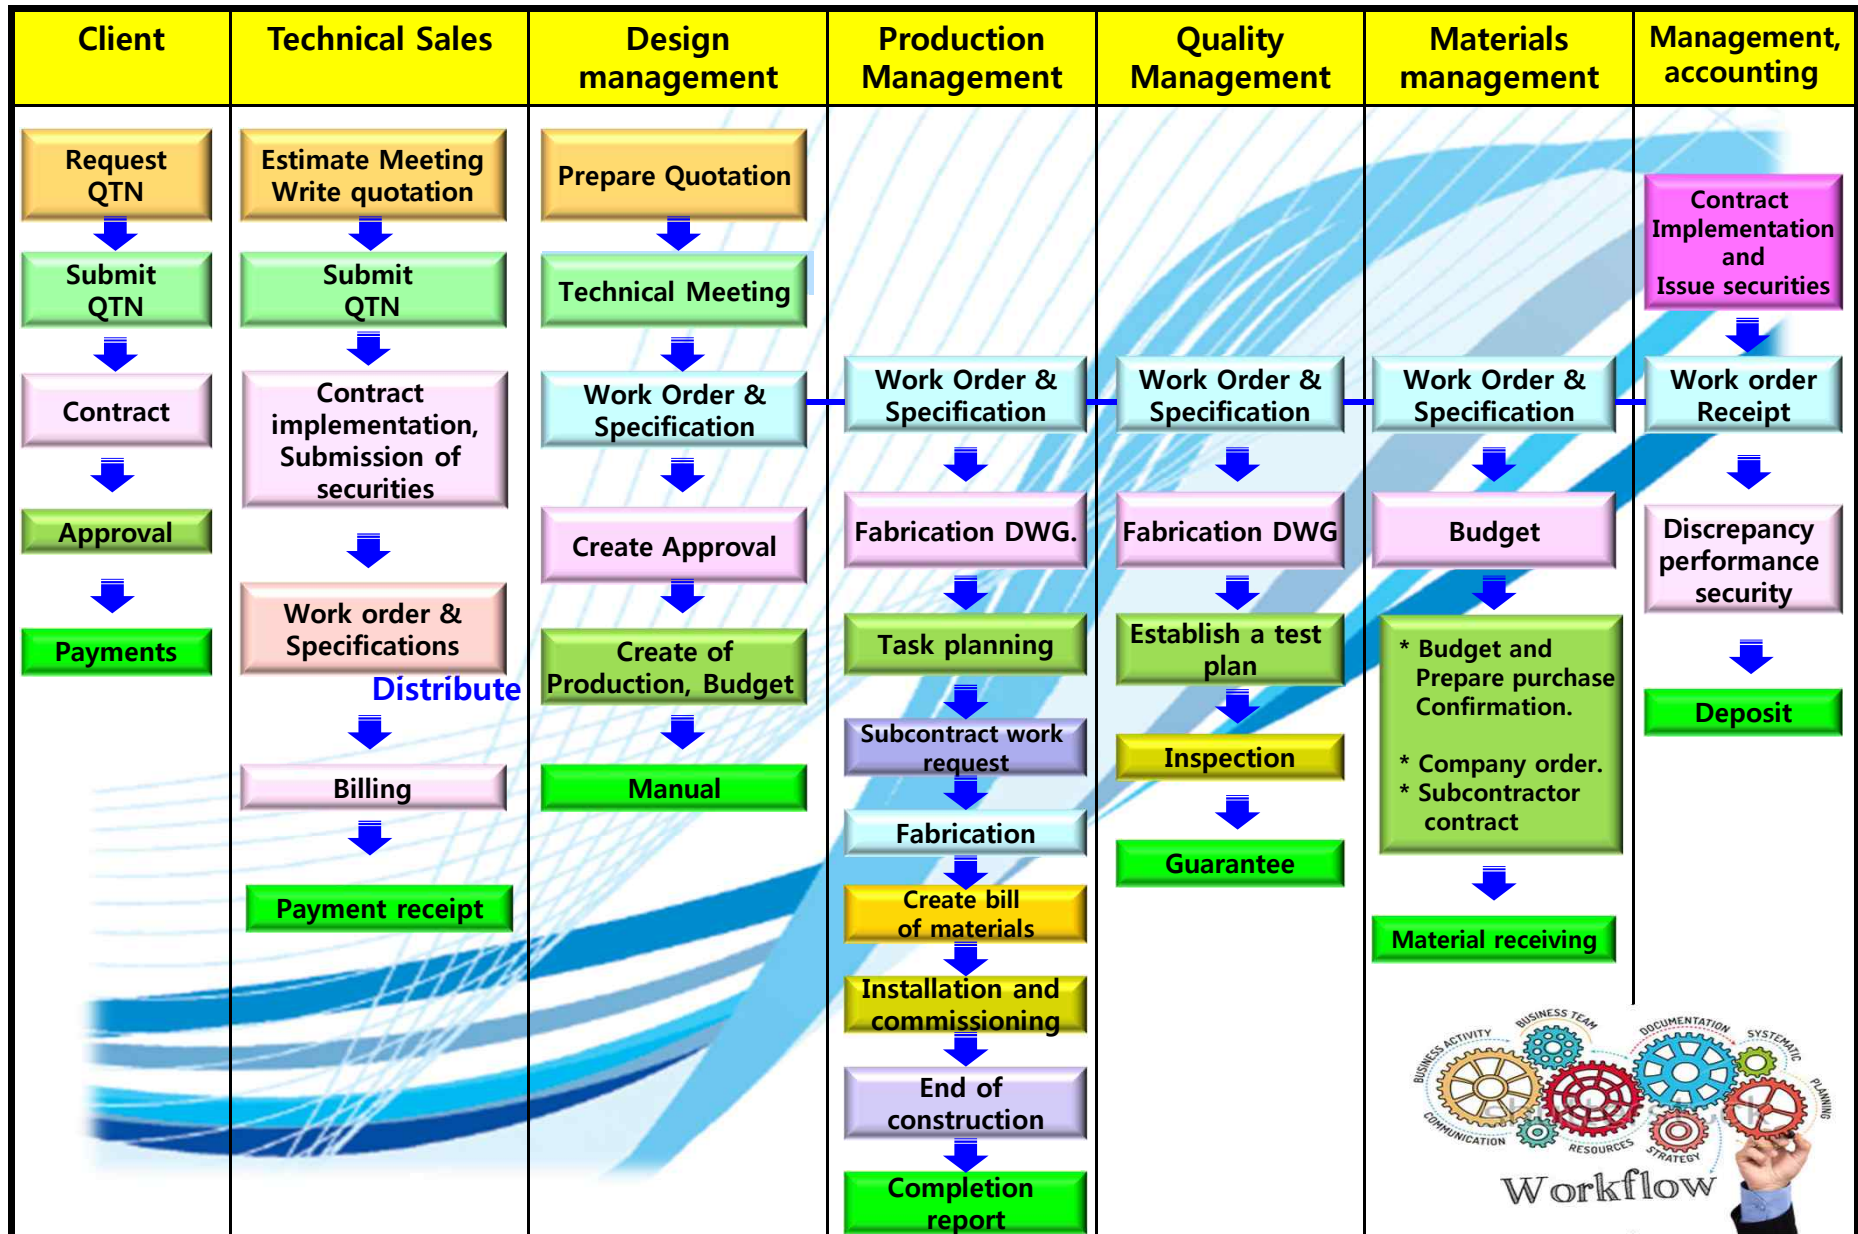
Client

Request QTN

Submit QTN

Contract

Approval

Payments

Technical Sales

Estimate Meeting Write quotation

Submit QTN

Contract implementation, Submission of securities

Work order & Specifications

Distribute

Billing

Payment receipt

Design management

Prepare Quotation

Technical Meeting

Work Order & Specification

Create Approval

Create of Production, Budget

Manual

Production Management

Work Order & Specification

Fabrication DWG.

Task planning

Subcontract work request

Fabrication

Create bill of materials

Installation and commissioning

End of construction

Completion report

Quality Management

Work Order & Specification

Fabrication DWG

Establish a test plan

Inspection

Guarantee

Materials management

Work Order & Specification

Budget

* Budget and Prepare purchase Confirmation.

* Company order.
* Subcontractor contract

Material receiving

Management, accounting

Contract Implementation and Issue securities

Work order Receipt

Discrepancy performance security

Deposit

BUSINESS ACTIVITY
BUSINESS TEAM
DOCUMENTATION
SYSTEMATIC
PLANNING
COMMUNICATION
RESOURCES
STRATEGY
Workflow